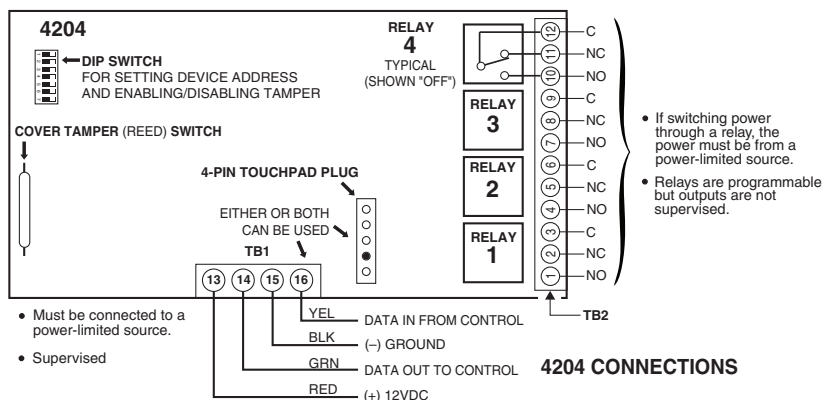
4204

DIP SWITCH
FOR SETTING DEVICE ADDRESS AND ENABLING/DISABLING TAMPER

COVER TAMPER (REED) SWITCH

RELAY
4
TYPICAL
(SHOWN "OFF")

RELAY
3

RELAY
2

RELAY
1

4-PIN TOUCHPAD PLUG

EITHER OR BOTH CAN BE USED

TB1

13 14 15 16

12 C
11 NC
10 NO
9 C
8 NC
7 NO
6 C
5 NC
4 NO
3 C
2 NC
1 NO

• If switching power through a relay, the power must be from a power-limited source.

• Relays are programmable but outputs are not supervised.

YEL DATA IN FROM CONTROL

BLK (–) GROUND

GRN DATA OUT TO CONTROL

RED (+) 12VDC

TB2

• Must be connected to a power-limited source.

• Supervised

4204 CONNECTIONS